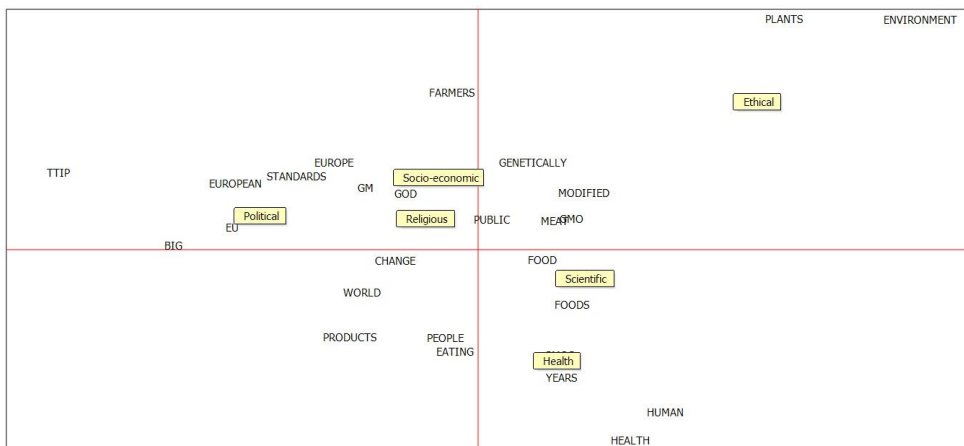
PLANTS ENVIRONMENT

FARMERS

Ethical

TTIP

EUROPE

EUROPEAN STANDARDS

GM

Socio-economic

GOD

GENETICALLY

MODIFIED

Political

EU

Religious

PUBLIC

MEAT

GMO

BIG

CHANGE

FOOD

Scientific

WORLD

FOODS

PRODUCTS

PEOPLE

EATING

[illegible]

Health

YEARS

HUMAN

HEALTH